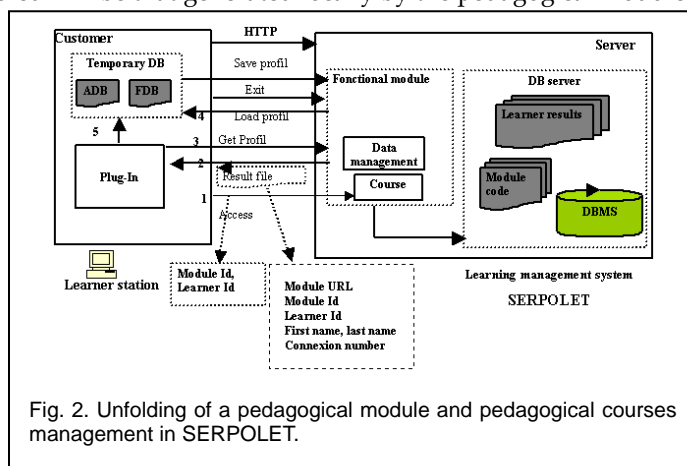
Customer

HTTP

Server

Temporary DB

Save profil

Fonctional module

DB server

ADB

FDB

Exit

4

Load profil

Learner results

5

3

Get Profil

Data management

2

Module code

Plug-In

Result file

Course

DBMS

1

Access

Module Id, Learner Id

Module URL
Module Id
Learner Id
First name, last name
Connexion number

Learner station

Learning management system

SERPOLET

Fig. 2. Unfolding of a pedagogical module and pedagogical courses management in SERPOLET.